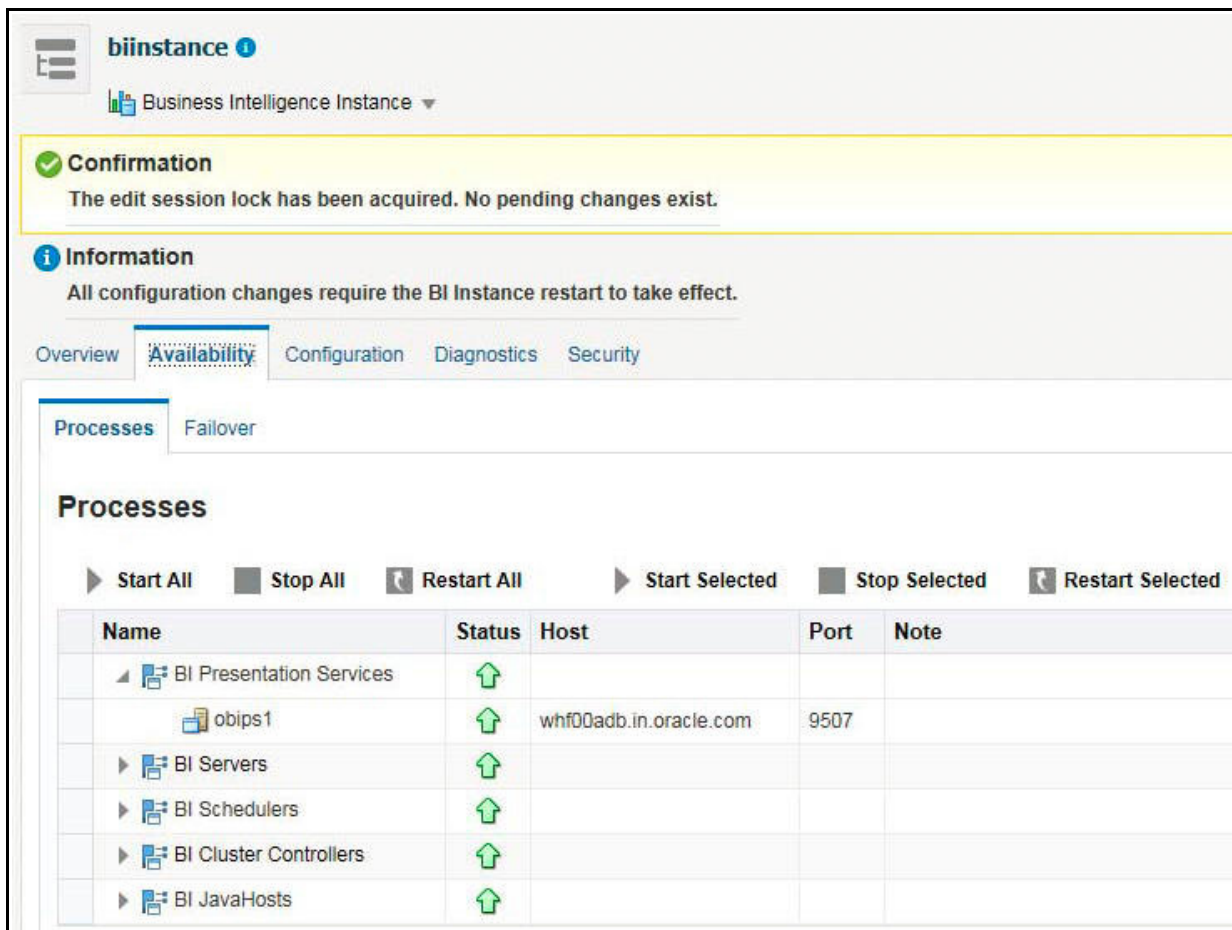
biinstance

Business Intelligence Instance

Confirmation

The edit session lock has been acquired. No pending changes exist.

Information

All configuration changes require the BI Instance restart to take effect.

Overview Availability Configuration Diagnostics Security

Processes Failover

Processes

Start All Stop All Restart All Start Selected Stop Selected Restart Selected

| Name | Status | Host | Port | Note |
|---|---|---|---|---|
| BI Presentation Services | | | | |
| obips1 | | whf00adb.in.oracle.com | 9507 | |
| BI Servers | | | | |
| BI Schedulers | | | | |
| BI Cluster Controllers | | | | |
| BI JavaHosts | | | | |